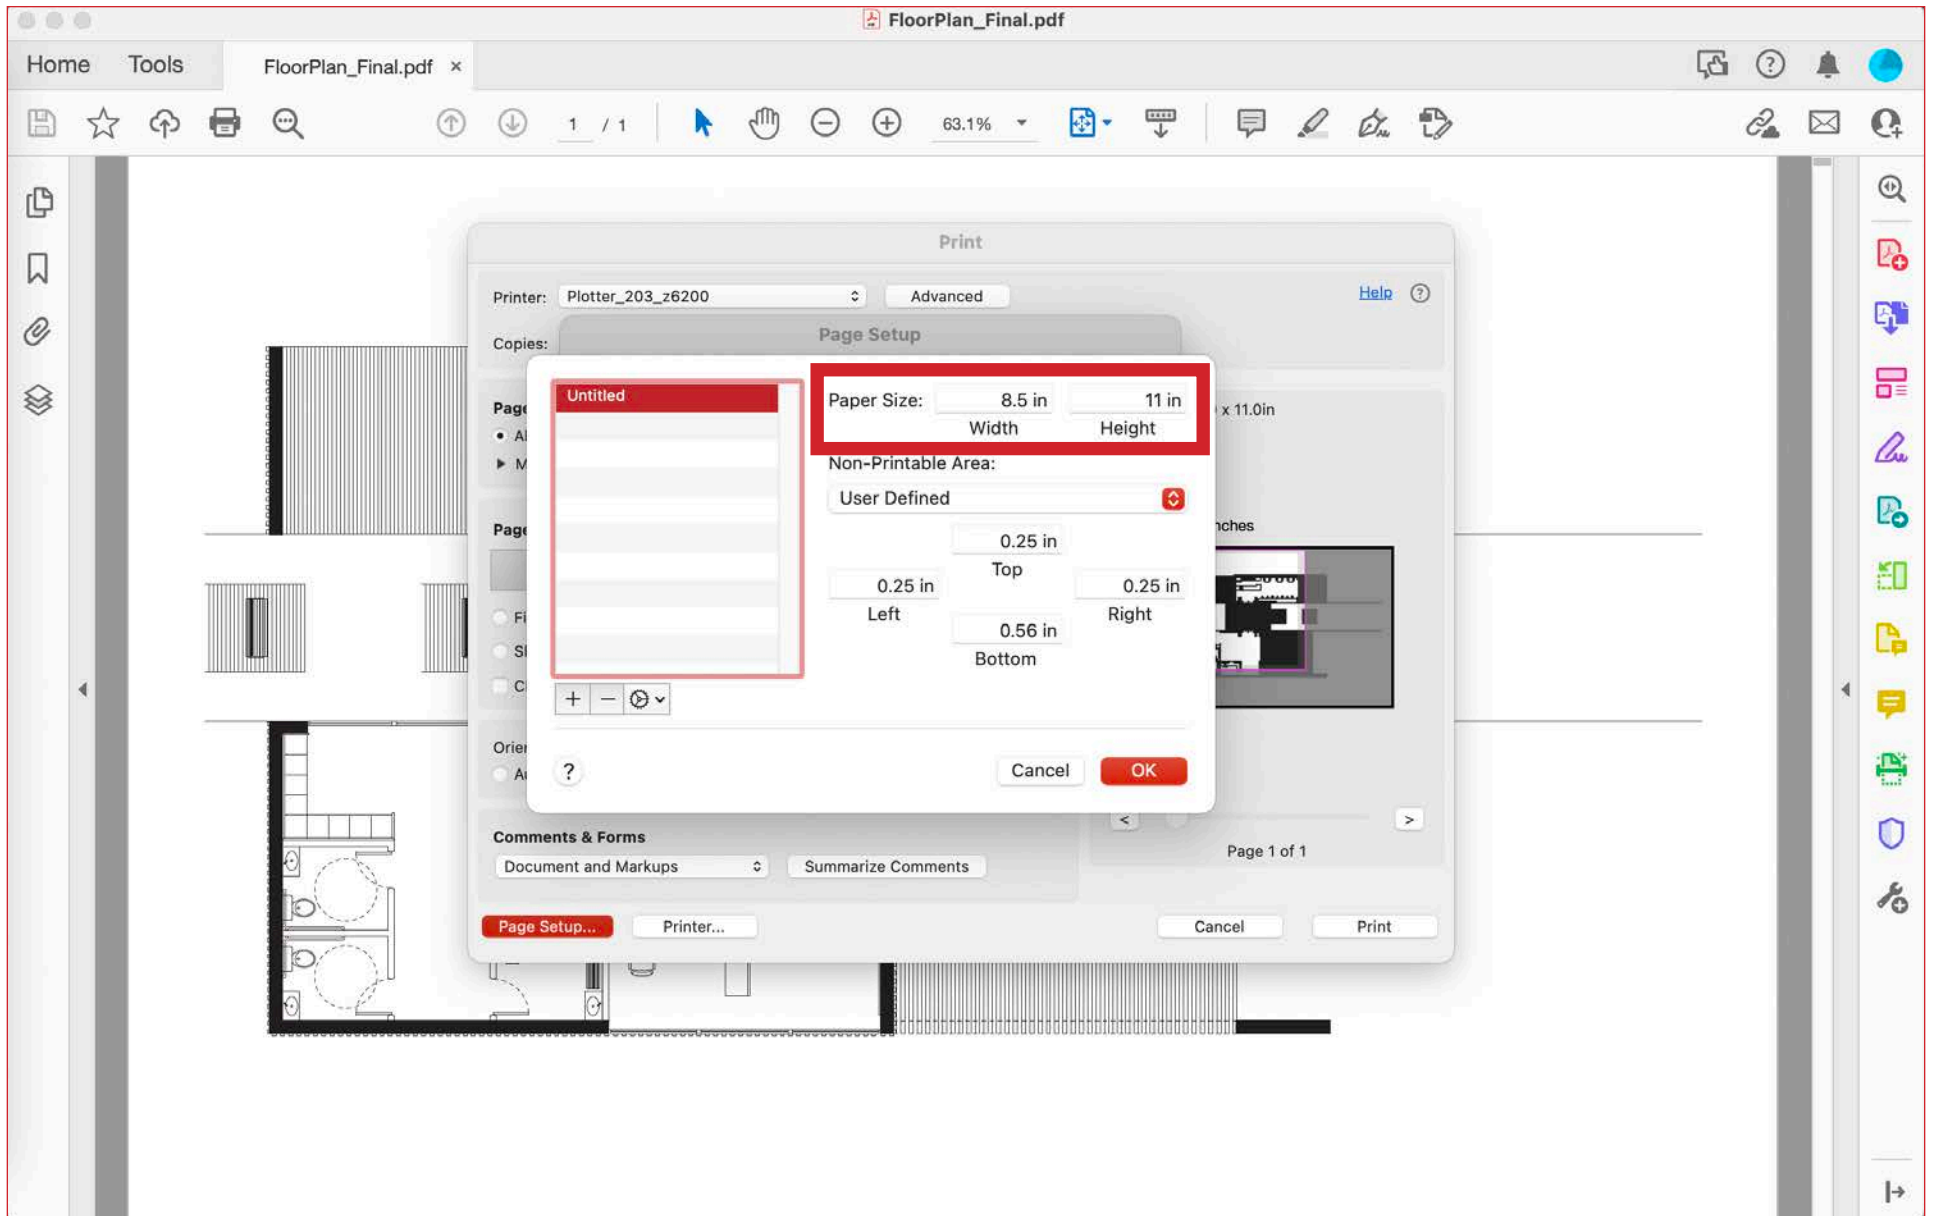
FloorPlan_Final.pdf

Home Tools FloorPlan_Final.pdf ×

1 / 1 63.1%

Print

Printer: Plotter_203_z6200 Advanced Help

Copies:

Page Setup

Pag
Al
M

Pag

Fi
Sl
C

Orie
A

Untitled

Paper Size: 8.5 in 11 in
Width Height

Non-Printable Area:
User Defined

0.25 in
Top
0.25 in 0.25 in
Left Right
0.56 in
Bottom

+ −

? Cancel OK

x 11.0in

nches

< >

Page 1 of 1

Comments & Forms
Document and Markups Summarize Comments

Page Setup... Printer... Cancel Print